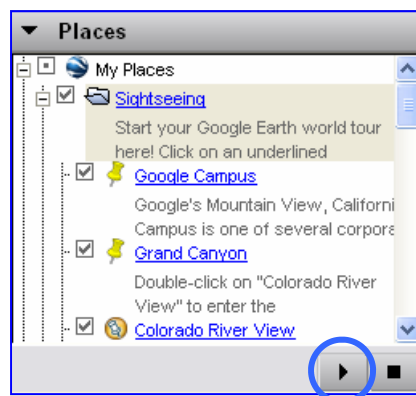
Places

My Places

Sightseeing

Start your Google Earth world tour here! Click on an underlined

Google Campus

Google's Mountain View, Californi Campus is one of several corpora

Grand Canyon

Double-click on "Colorado River View" to enter the

Colorado River View